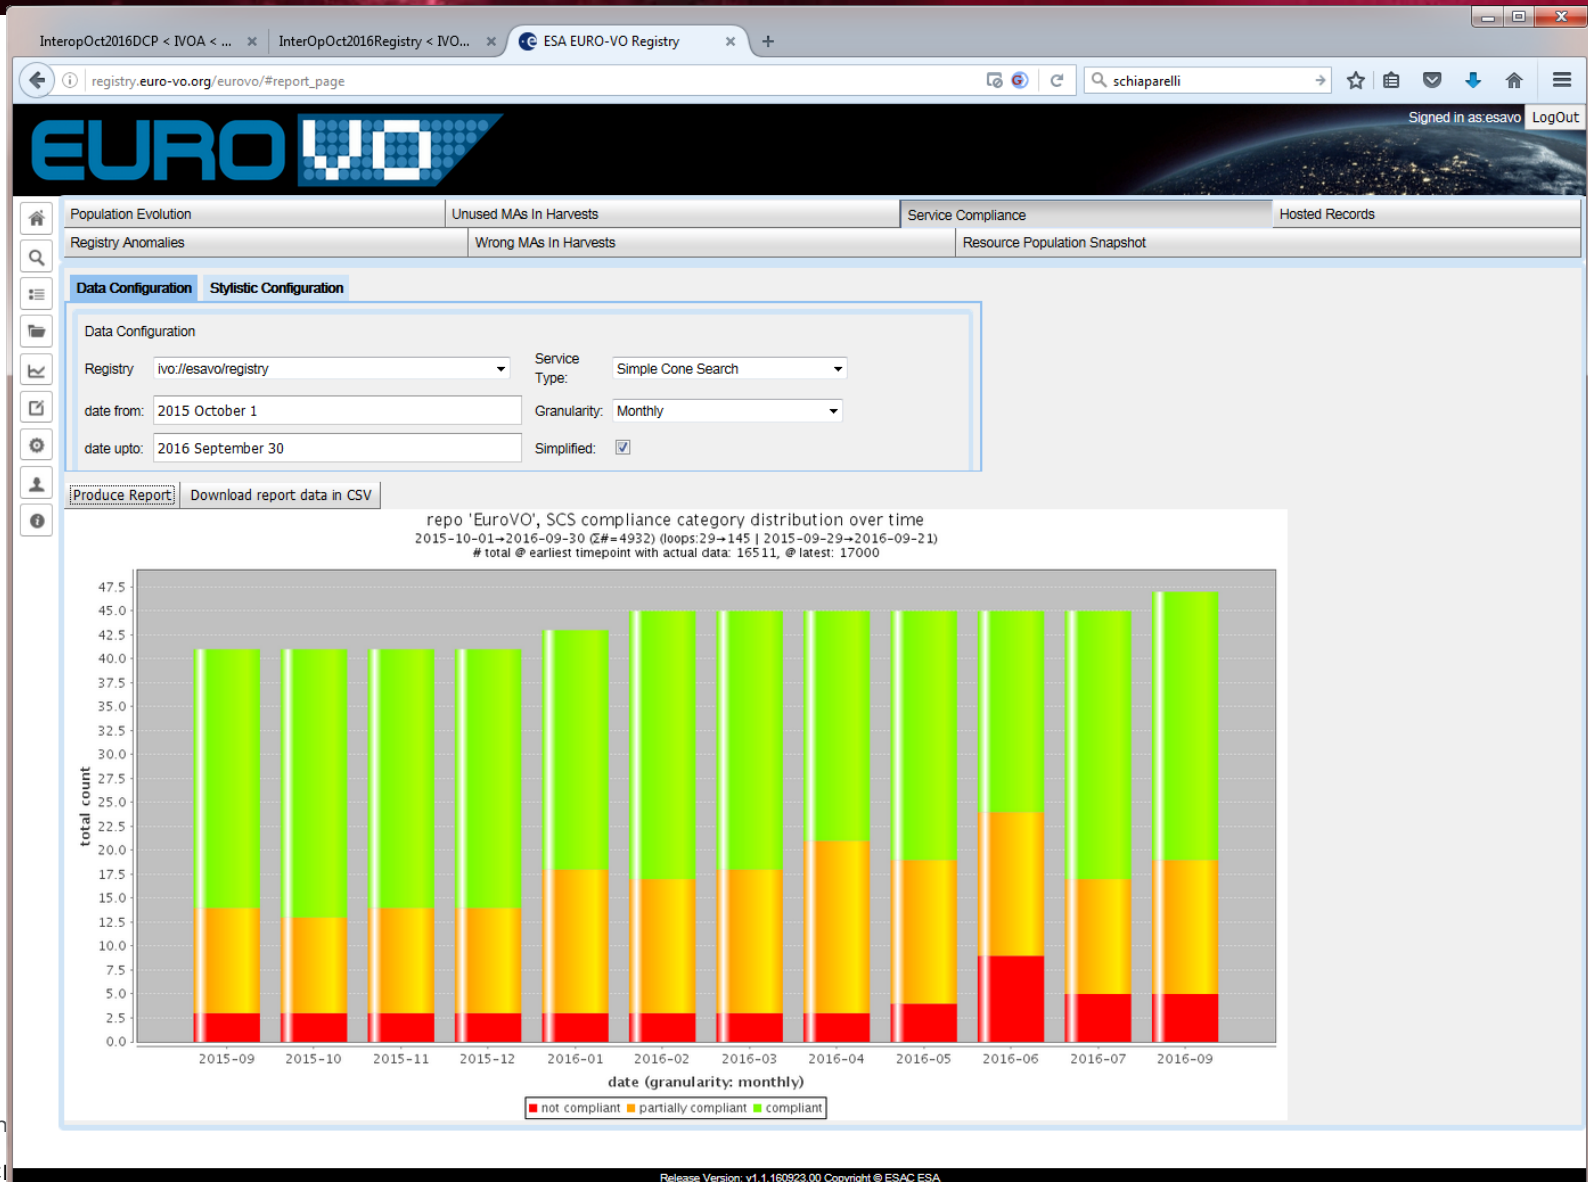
InteropOct2016DCP < IVOA < ... × InterOpOct2016Registry < IVO... × ESA EURO-VO Registry × +

registry.euro-vo.org/eurovo/#report_page

schiaparelli

EURO VO

Signed in as:esavo LogOut

| Population Evolution | Unused MAs In Harvests | Service Compliance | Hosted Records |
|---|---|---|---|
| Registry Anomalies | Wrong MAs In Harvests | Resource Population Snapshot | |

Data Configuration Stylistic Configuration

Data Configuration

Registry ivo://esavo/registry

Service Type: Simple Cone Search

date from: 2015 October 1

Granularity: Monthly

date upto: 2016 September 30

Simplified:

Produce Report Download report data in CSV

repo 'EuroVO', SCS compliance category distribution over time
2015-10-01→2016-09-30 (Σ#=4932) (loops:29→145 | 2015-09-29→2016-09-21)
# total @ earliest timepoint with actual data: 16511, @ latest: 17000

total count

47.5 45.0 42.5 40.0 37.5 35.0 32.5 30.0 27.5 25.0 22.5 20.0 17.5 15.0 12.5 10.0 7.5 5.0 2.5 0.0

2015-09 2015-10 2015-11 2015-12 2016-01 2016-02 2016-03 2016-04 2016-05 2016-06 2016-07 2016-09

date (granularity: monthly)

not compliant partially compliant compliant

Release Version: v1.1.160923.00 Copyright © ESAC ESA